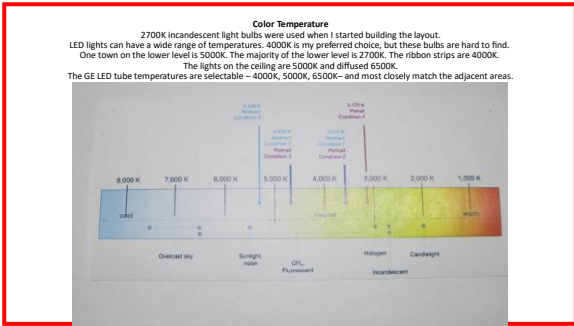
Color Temperature
2700K incandescent light bulbs were used when I started building the layout.
LED lights can have a wide range of temperatures. 4000K is my preferred choice, but these bulbs are hard to find.
One town on the lower level is 5000K. The majority of the lower level is 2700K. The ribbon strips are 4000K.
The lights on the ceiling are 5000K and diffused 6500K.
The GE LED tube temperatures are selectable – 4000K, 5000K, 6500K– and most closely match the adjacent areas.

5,500 K
Neutral
Condition 3

5,175 K
Portrait
Condition 1

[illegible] K
Neutral
Condition 1
Portrait
Condition 3

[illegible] K
Neutral
Condition 2
Portrait
Condition 2

8,000 K
7,000 K
6,000 K
5,000 K
4,000 K
3,000 K
2,000 K
1,000 K

cool
neutral
warm

Overcast sky
Sunlight, noon
CFL, Fluorescent
Halogen
Candlelight
Incandescent